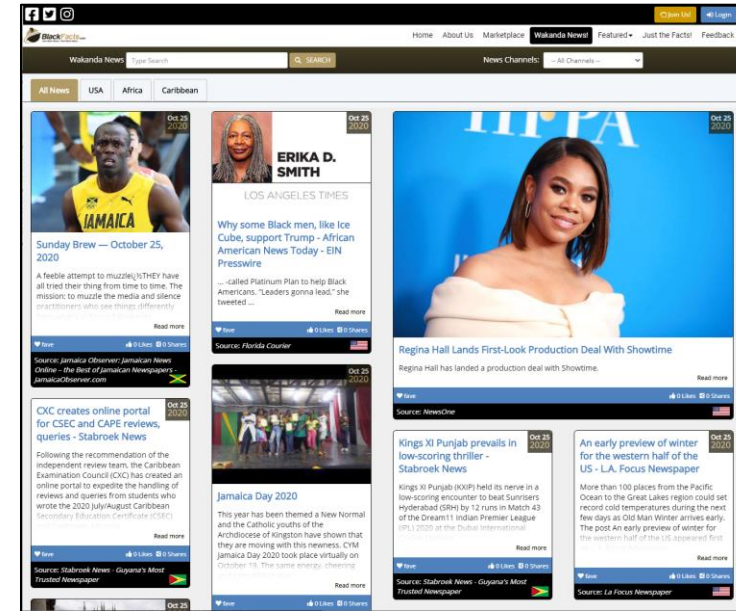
Join Us! Login

BlackFacts.com

Home About Us Marketplace Wakanda News! Featured Just the Facts! Feedback

Wakanda News Type Search SEARCH News Channels: -- All Channels --

All News USA Africa Caribbean

Oct 25 2020

JAMAICA

Sunday Brew — October 25, 2020

A feeble attempt to muzzleï¿½THEY have all tried their thing from time to time. The mission: to muzzle the media and silence practitioners who see things differently

Read more

fave 0 Likes 0 Shares

Source: Jamaica Observer: Jamaican News Online – the Best of Jamaican Newspapers - JamaicaObserver.com

Oct 25 2020

ERIKA D. SMITH

LOS ANGELES TIMES

Why some Black men, like Ice Cube, support Trump - African American News Today - EIN Presswire

... -called Platinum Plan to help Black Americans. "Leaders gonna lead," she tweeted ...

Read more

fave 0 Likes 0 Shares

Source: Florida Courier

Oct 25 2020

Regina Hall Lands First-Look Production Deal With Showtime

Regina Hall has landed a production deal with Showtime.

Read more

fave 0 Likes 0 Shares

Source: NewsOne

Oct 25 2020

CXC creates online portal for CSEC and CAPE reviews, queries - Stabroek News

Following the recommendation of the independent review team, the Caribbean Examination Council (CXC) has created an online portal to expedite the handling of reviews and queries from students who wrote the 2020 July/August Caribbean Secondary Education Certificate (CSEC)

Read more

fave 0 Likes 0 Shares

Source: Stabroek News - Guyana's Most Trusted Newspaper

Oct 25 2020

Jamaica Day 2020

This year has been themed a New Normal and the Catholic youths of the Archdiocese of Kingston have shown that they are moving with this newness. CYM Jamaica Day 2020 took place virtually on October 19. The same energy, cheering

Read more

fave 0 Likes 0 Shares

Oct 25 2020

Kings XI Punjab prevails in low-scoring thriller - Stabroek News

Kings XI Punjab (KXIP) held its nerve in a low-scoring encounter to beat Sunrisers Hyderabad (SRH) by 12 runs in Match 43 of the Dream11 Indian Premier League (IPL) 2020 at the Dubai International

Read more

fave 0 Likes 0 Shares

Source: Stabroek News - Guyana's Most Trusted Newspaper

Oct 25 2020

An early preview of winter for the western half of the US - L.A. Focus Newspaper

More than 100 places from the Pacific Ocean to the Great Lakes region could set record cold temperatures during the next few days as Old Man Winter arrives early. The post An early preview of winter for the western half of the US appeared first

Read more

fave 0 Likes 0 Shares

Source: La Focus Newspaper

Oct 25